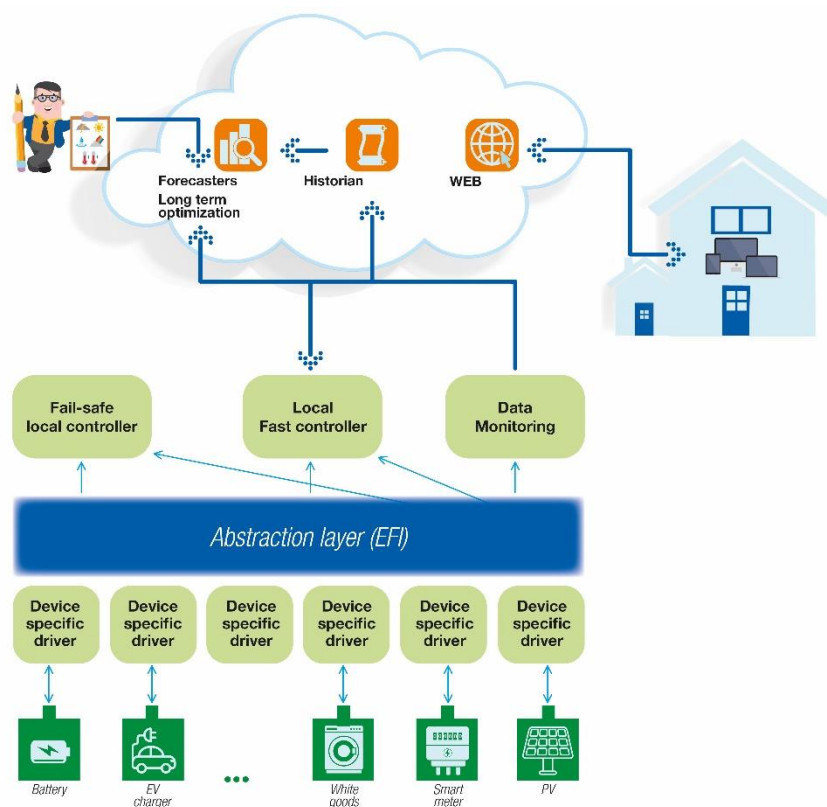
Forecasters
Long term optimization

Historian

WEB

Fail-safe local controller

Local Fast controller

Data Monitoring

Abstraction layer (EFI)

Device specific driver

Device specific driver

Device specific driver

Device specific driver

Device specific driver

Device specific driver

Battery

EV charger

...

White goods

Smart meter

PV